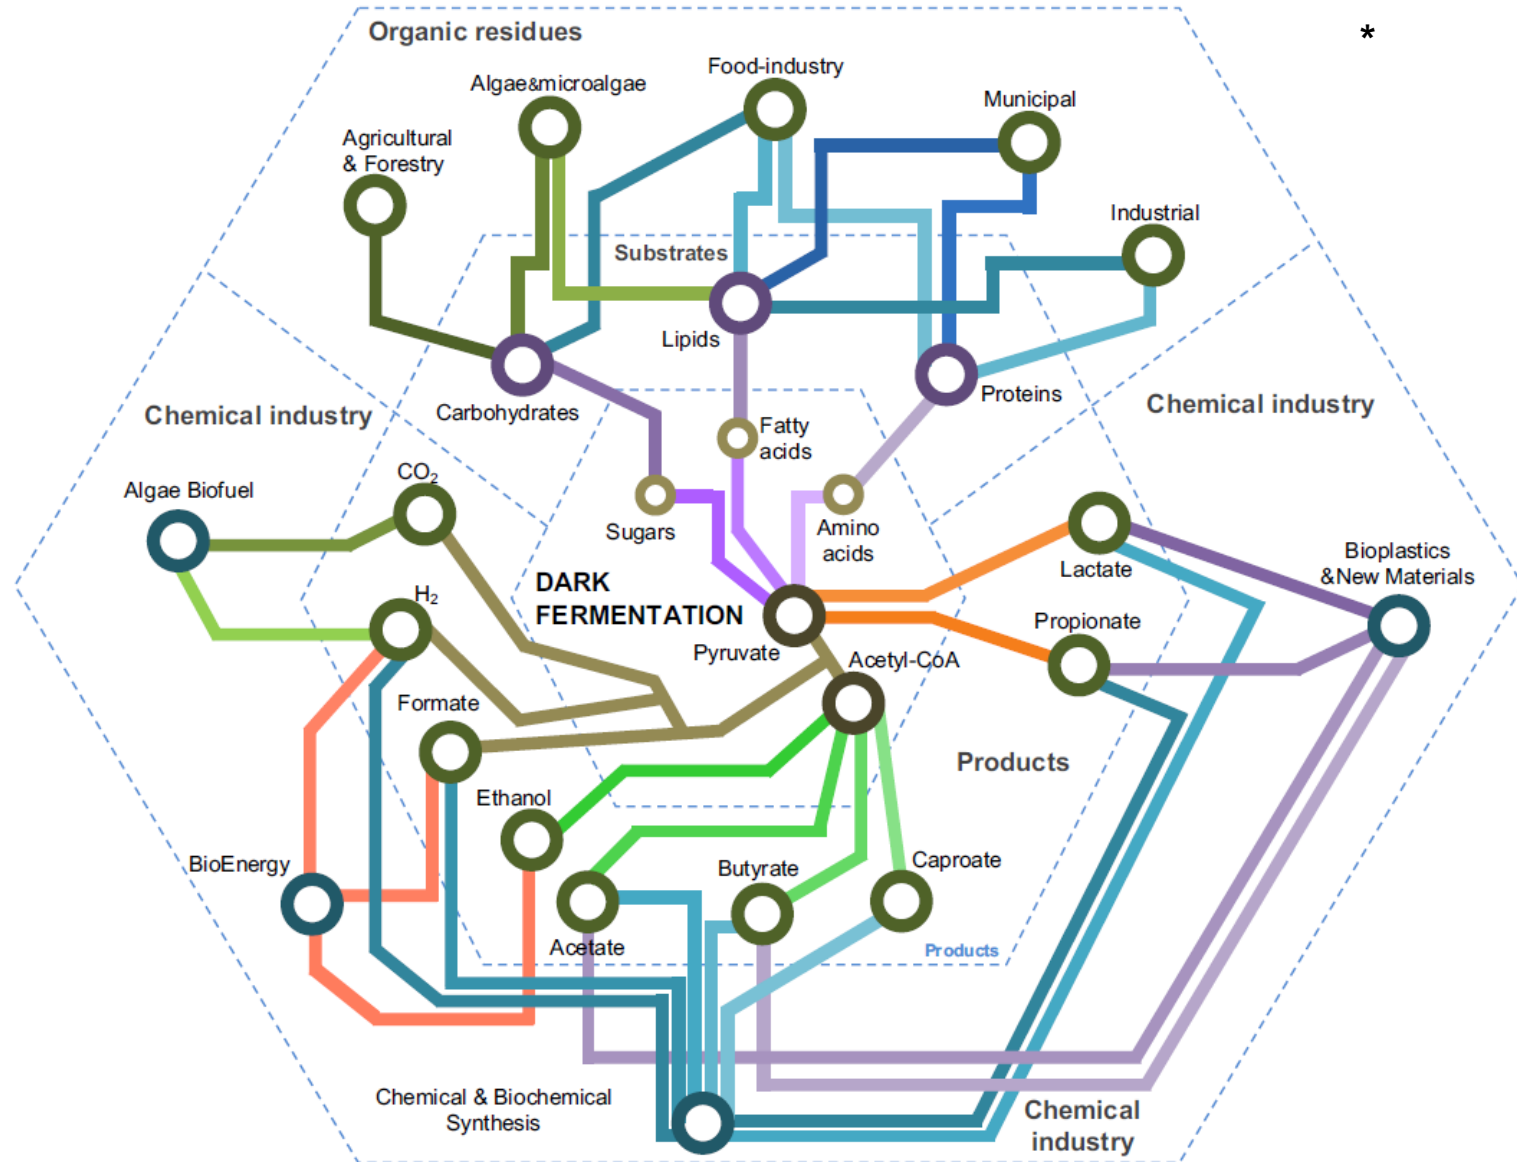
Organic residues

*

Food-industry

Algae&microalgae

Municipal

Agricultural & Forestry

Industrial

Substrates

Lipids

Carbohydrates

Proteins

Chemical industry

Chemical industry

Fatty acids

$CO_2$

Algae Biofuel

Sugars

Amino acids

Lactate

Bioplastics &New Materials

DARK FERMENTATION

$H_2$

Propionate

Pyruvate

Acetyl-CoA

Formate

Products

Ethanol

Caproate

Butyrate

BioEnergy

Acetate

Products

Chemical & Biochemical Synthesis

Chemical industry